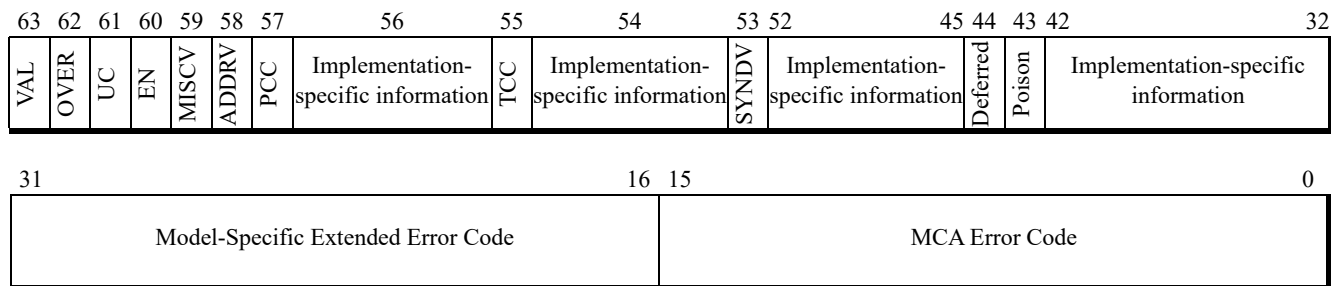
| 63 | 62 | 61 | 60 | 59 | 58 | 57 | 56 | 55 | 54 | 53 | 52 45 | 44 | 43 | 42 32 |
|---|---|---|---|---|---|---|---|---|---|---|---|---|---|---|
| VAL | OVER | UC | EN | MISCV | ADDRV | PCC | Implementation-specific information | TCC | Implementation-specific information | SYNDV | Implementation-specific information | Deferred | Poison | Implementation-specific information |

| 31 16 | 15 0 |
|---|---|
| Model-Specific Extended Error Code | MCA Error Code |